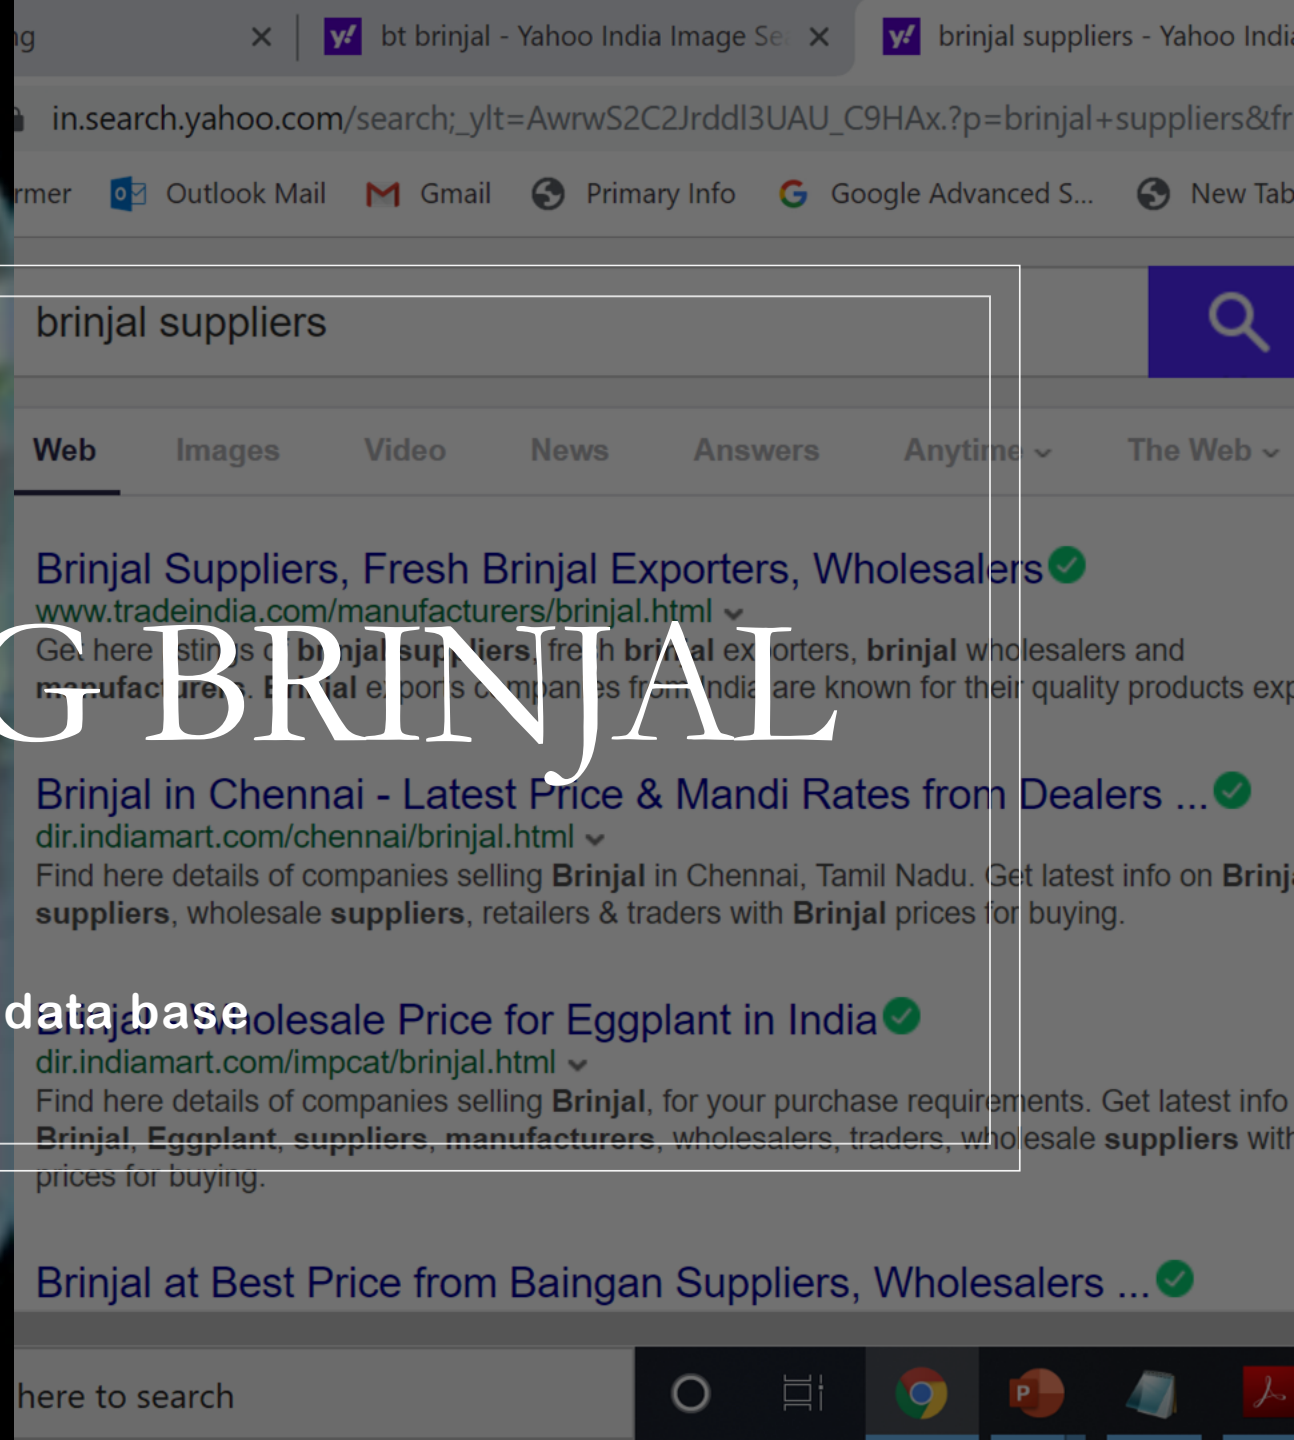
ng ×

bt brinjal - Yahoo India Image Se ×

brinjal suppliers - Yahoo India

in.search.yahoo.com/search;_ylt=AwrwS2C2JrddI3UAU_C9HAx.?p=brinjal+suppliers&fr

rmer Outlook Mail Gmail Primary Info Google Advanced S... New Tab

brinjal suppliers

Web Images Video News Answers Anytime The Web

G BRINJAL

Brinjal Suppliers, Fresh Brinjal Exporters, Wholesalers
www.tradeindia.com/manufacturers/brinjal.html
Get here listings of brinjal suppliers, fresh brinjal exporters, brinjal wholesalers and manufacturers. Brinjal exports companies from India are known for their quality products exp

Brinjal in Chennai - Latest Price & Mandi Rates from Dealers ...
dir.indiamart.com/chennai/brinjal.html
Find here details of companies selling Brinjal in Chennai, Tamil Nadu. Get latest info on Brinj suppliers, wholesale suppliers, retailers & traders with Brinjal prices for buying.

data base

Brinjal - Wholesale Price for Eggplant in India
dir.indiamart.com/impcat/brinjal.html
Find here details of companies selling Brinjal, for your purchase requirements. Get latest info Brinjal, Eggplant, suppliers, manufacturers, wholesalers, traders, wholesale suppliers with prices for buying.

Brinjal at Best Price from Baingan Suppliers, Wholesalers ...

here to search